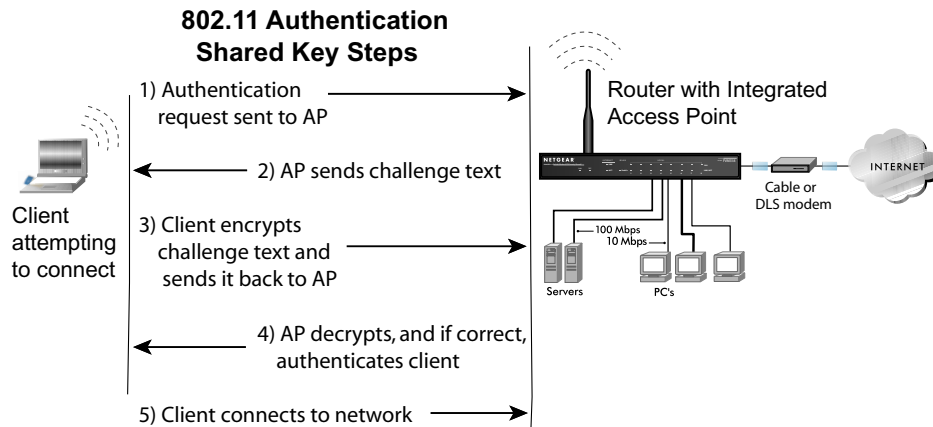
802.11 Authentication
Shared Key Steps

1) Authentication request sent to AP

Router with Integrated Access Point

NETGEAR

2) AP sends challenge text

INTERNET

Cable or DLS modem

Client attempting to connect

3) Client encrypts challenge text and sends it back to AP

100 Mbps
10 Mbps

Servers

PC's

4) AP decrypts, and if correct, authenticates client

5) Client connects to network